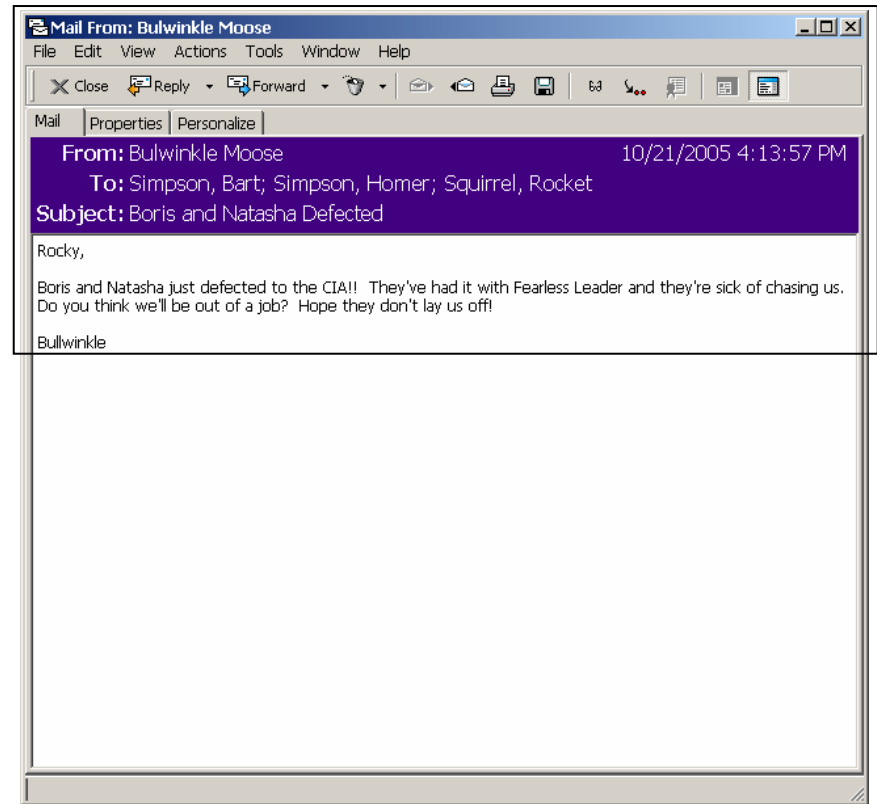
Mail From: Bulwinkle Moose

File Edit View Actions Tools Window Help

Close Reply Forward

Mail | Properties | Personalize

From: Bulwinkle Moose 10/21/2005 4:13:57 PM

To: Simpson, Bart; Simpson, Homer; Squirrel, Rocket

Subject: Boris and Natasha Defected

Rocky,

Boris and Natasha just defected to the CIA!! They've had it with Fearless Leader and they're sick of chasing us. Do you think we'll be out of a job? Hope they don't lay us off!

Bullwinkle